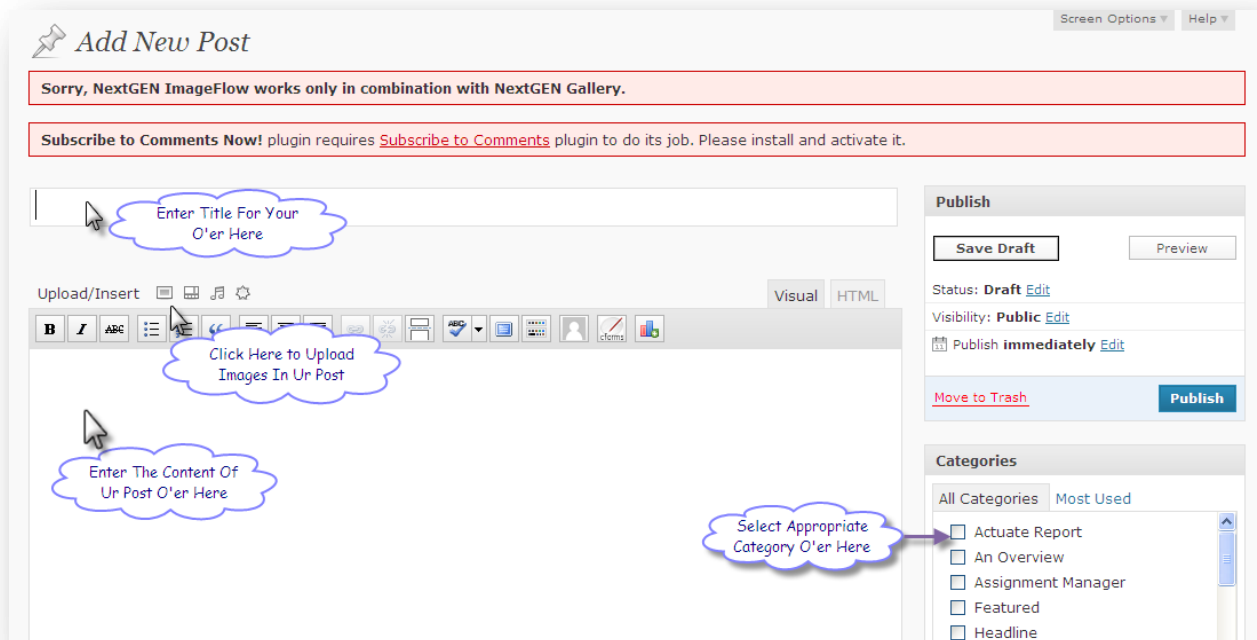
Screen Options ▼ Help ▼

Add New Post

Sorry, NextGEN ImageFlow works only in combination with NextGEN Gallery.

Subscribe to Comments Now! plugin requires Subscribe to Comments plugin to do its job. Please install and activate it.

Enter Title For Your O'er Here

Upload/Insert

Visual HTML

B I ABC

Click Here to Upload Images In Ur Post

Enter The Content Of Ur Post O'er Here

Publish

Save Draft Preview

Status: Draft Edit

Visibility: Public Edit

Publish immediately Edit

Move to Trash Publish

Categories

All Categories Most Used

Select Appropriate Category O'er Here

Actuate Report

An Overview

Assignment Manager

Featured

Headline